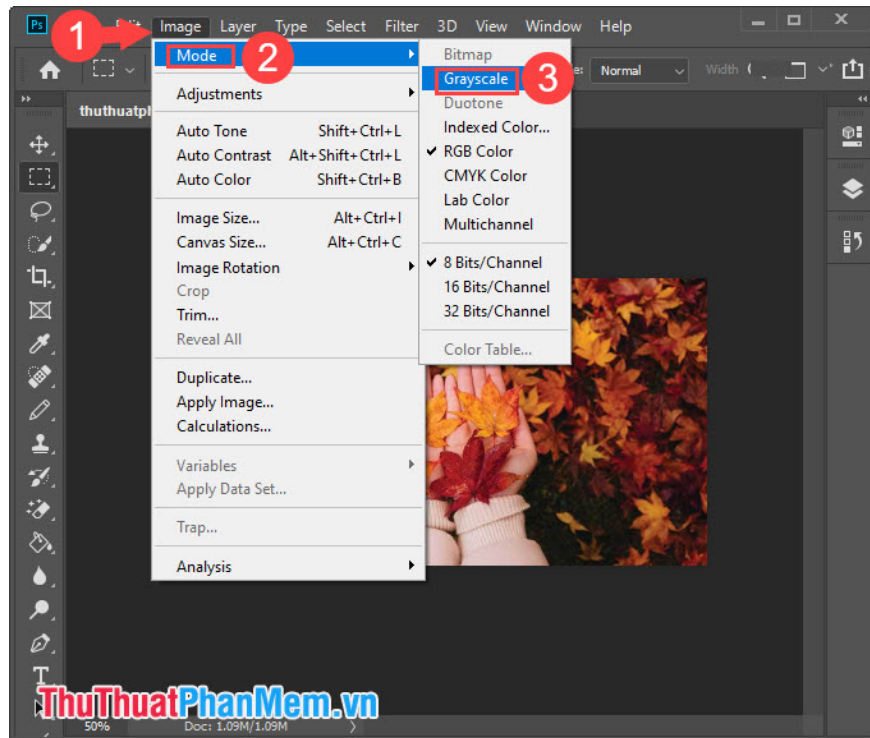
Ps 1 Edit Image Layer Type Select Filter 3D View Window Help

Mode 2
Adjustments
Auto Tone Shift+Ctrl+L
Auto Contrast Alt+Shift+Ctrl+L
Auto Color Shift+Ctrl+B
Image Size... Alt+Ctrl+I
Canvas Size... Alt+Ctrl+C
Image Rotation
Crop
Trim...
Reveal All
Duplicate...
Apply Image...
Calculations...
Variables
Apply Data Set...
Trap...
Analysis

Bitmap
Grayscale 3
Duotone
Indexed Color...
RGB Color
CMYK Color
Lab Color
Multichannel
8 Bits/Channel
16 Bits/Channel
32 Bits/Channel
Color Table...

Normal
Width
thuthuatpl

ThuThuatPhanMem.vn
50%
Doc: 1.09M/1.09M